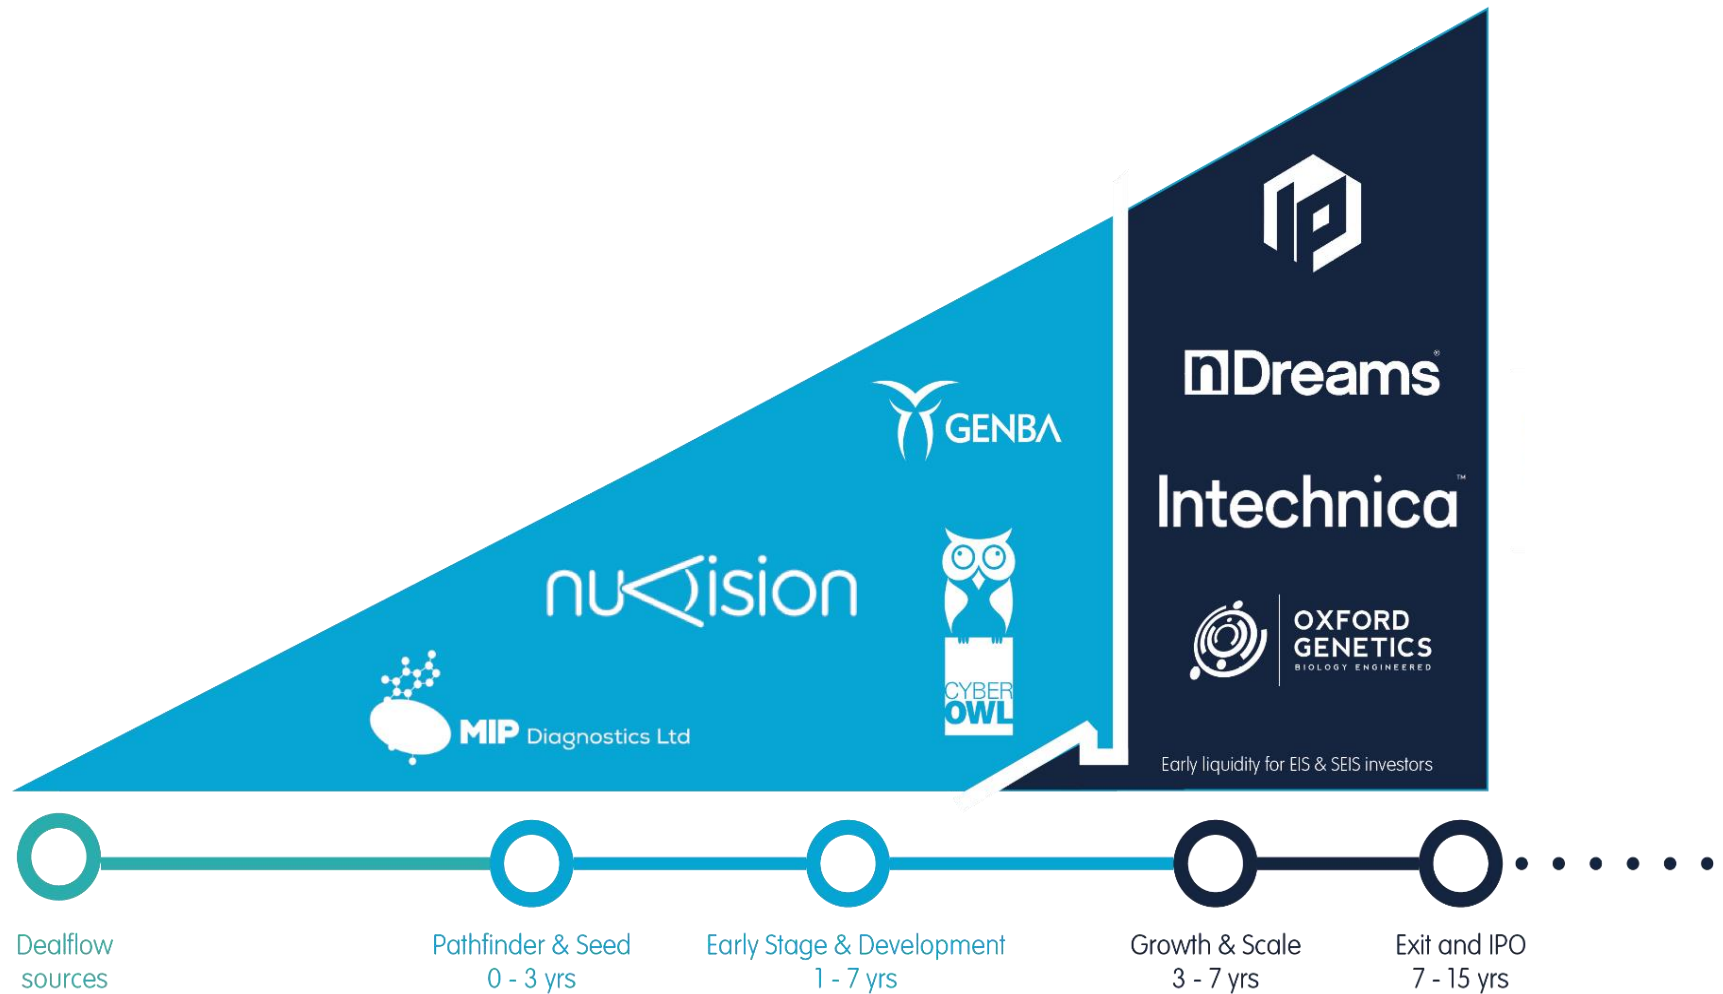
GENBA

nuvision

MIP Diagnostics Ltd

CYBER OWL

nDreams

Intechnica

OXFORD GENETICS
BIOLOGY ENGINEERED

Early liquidity for EIS & SEIS investors

Dealflow sources

Pathfinder & Seed
0 - 3 yrs

Early Stage & Development
1 - 7 yrs

Growth & Scale
3 - 7 yrs

Exit and IPO
7 - 15 yrs